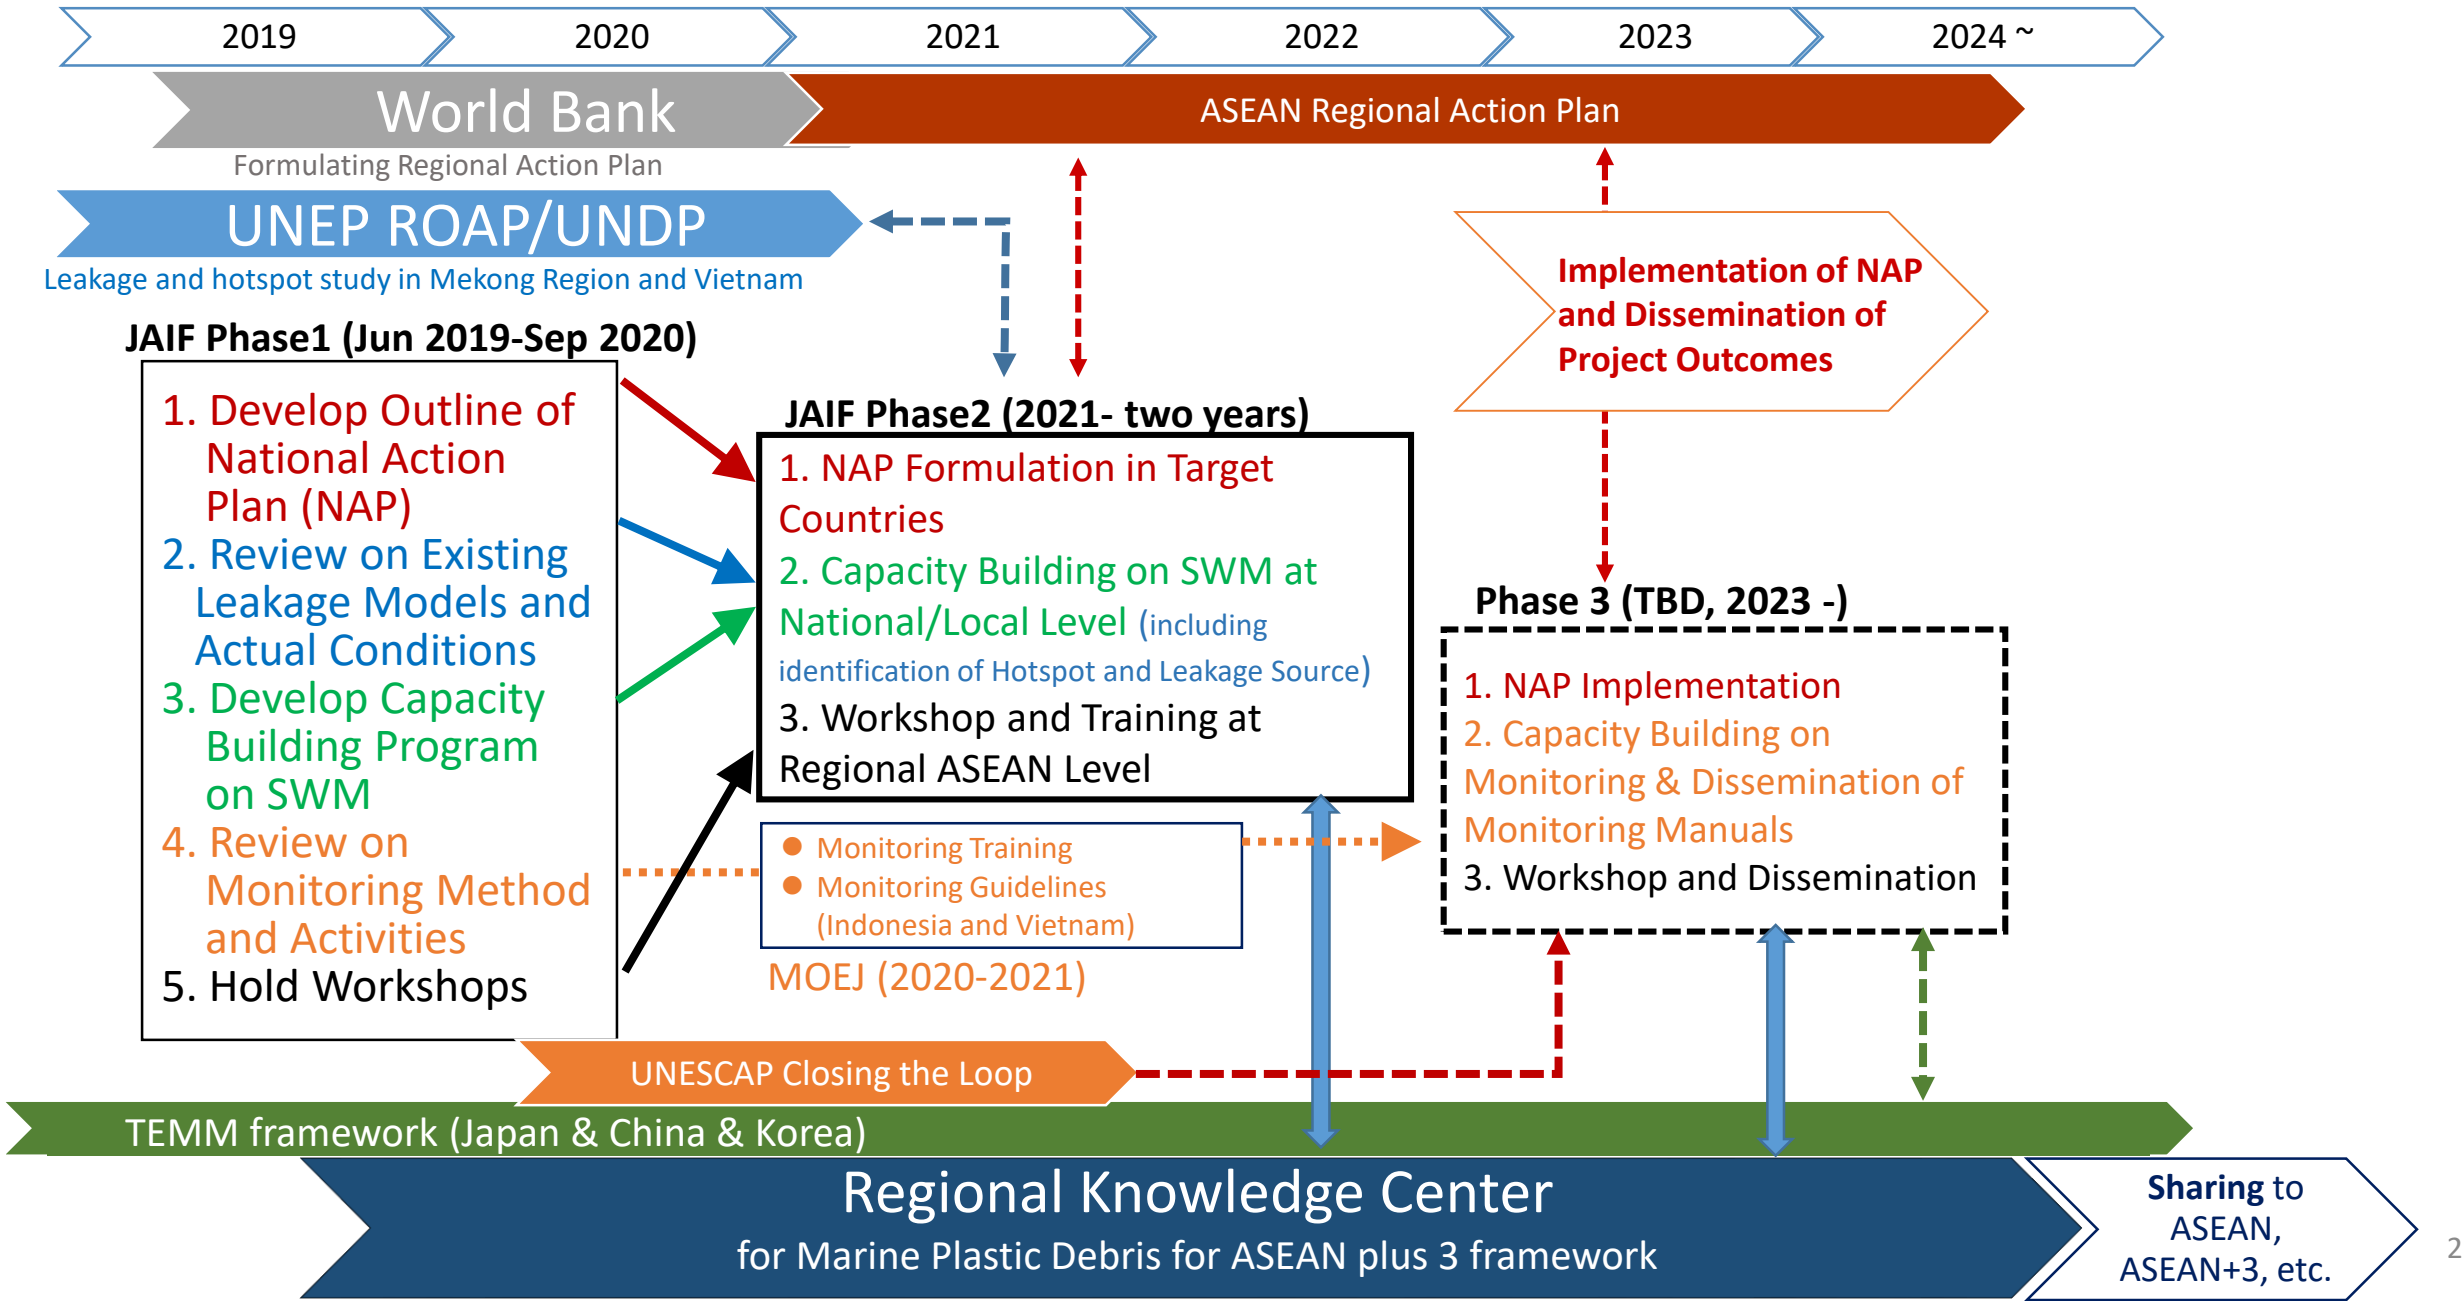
2019 | 2020 | 2021 | 2022 | 2023 | 2024 ~

World Bank

ASEAN Regional Action Plan

Formulating Regional Action Plan

UNEP ROAP/UNDP

Leakage and hotspot study in Mekong Region and Vietnam

Implementation of NAP and Dissemination of Project Outcomes

JAIF Phase1 (Jun 2019-Sep 2020)

1. Develop Outline of National Action Plan (NAP)
2. Review on Existing Leakage Models and Actual Conditions
3. Develop Capacity Building Program on SWM
4. Review on Monitoring Method and Activities
5. Hold Workshops

JAIF Phase2 (2021- two years)

1. NAP Formulation in Target Countries
2. Capacity Building on SWM at National/Local Level (including identification of Hotspot and Leakage Source)
3. Workshop and Training at Regional ASEAN Level

Phase 3 (TBD, 2023 -)

1. NAP Implementation
2. Capacity Building on Monitoring & Dissemination of Monitoring Manuals
3. Workshop and Dissemination

Monitoring Training
Monitoring Guidelines (Indonesia and Vietnam)

MOEJ (2020-2021)

UNESCAP Closing the Loop

TEMM framework (Japan & China & Korea)

Regional Knowledge Center
for Marine Plastic Debris for ASEAN plus 3 framework

Sharing to ASEAN, ASEAN+3, etc.

2